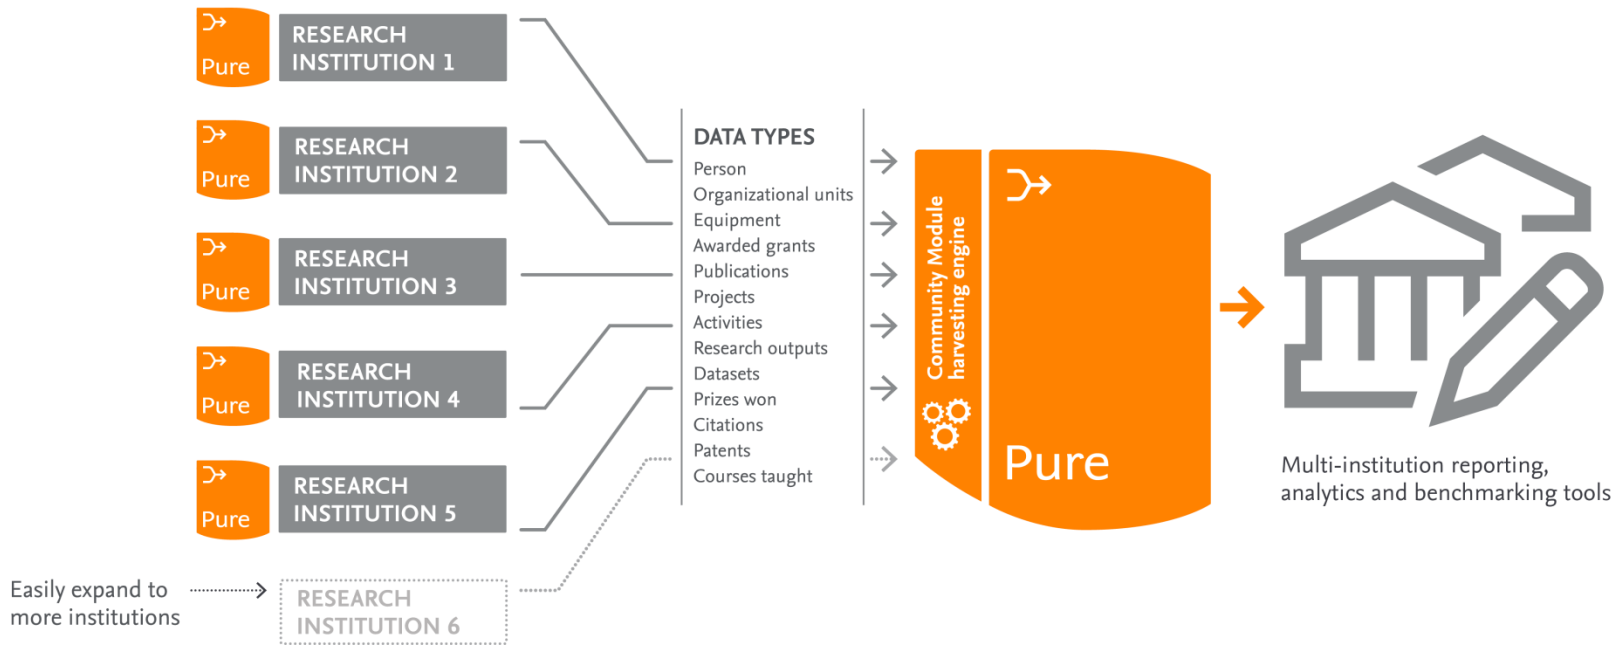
Pure
RESEARCH INSTITUTION 1

Pure
RESEARCH INSTITUTION 2

Pure
RESEARCH INSTITUTION 3

Pure
RESEARCH INSTITUTION 4

Pure
RESEARCH INSTITUTION 5

Easily expand to more institutions

RESEARCH INSTITUTION 6

DATA TYPES
Person
Organizational units
Equipment
Awarded grants
Publications
Projects
Activities
Research outputs
Datasets
Prizes won
Citations
Patents
Courses taught

Community Module harvesting engine

Pure

Multi-institution reporting, analytics and benchmarking tools